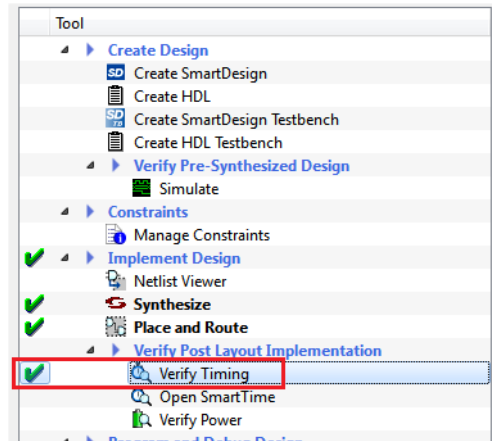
Tool

Create Design
Create SmartDesign
Create HDL
Create SmartDesign Testbench
Create HDL Testbench
Verify Pre-Synthesized Design
Simulate
Constraints
Manage Constraints
Implement Design
Netlist Viewer
Synthesize
Place and Route
Verify Post Layout Implementation
Verify Timing
Open SmartTime
Verify Power
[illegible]